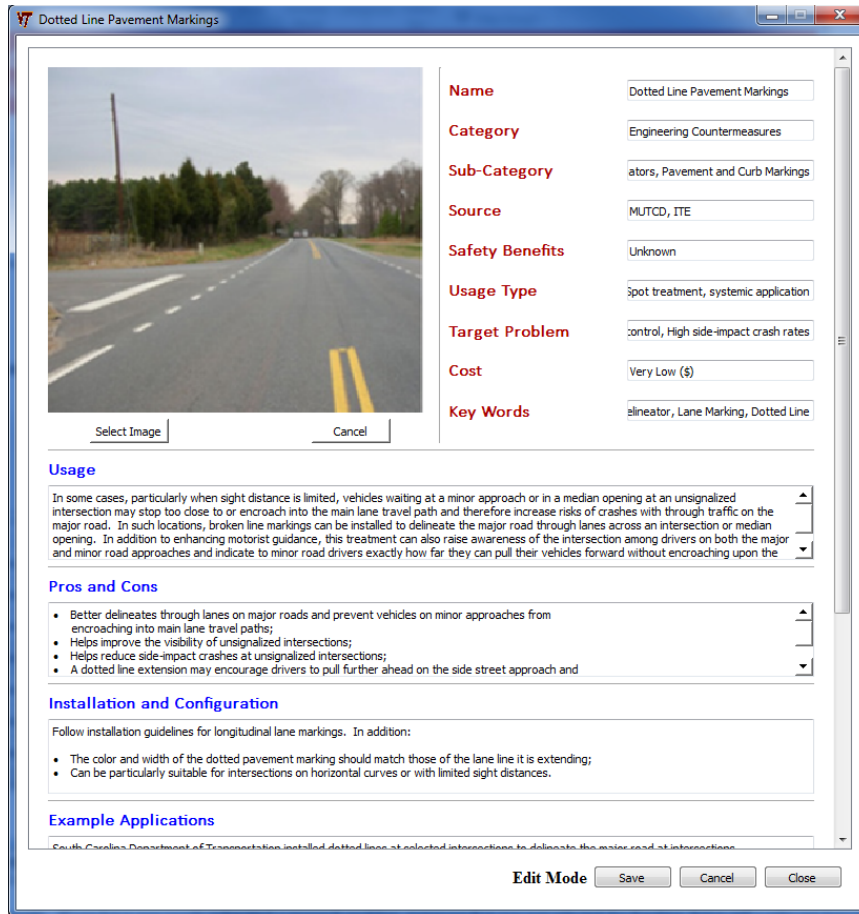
Dotted Line Pavement Markings

Name
Dotted Line Pavement Markings
Category
Engineering Countermeasures
Sub-Category
ators, Pavement and Curb Markings
Source
MUTCD, ITE
Safety Benefits
Unknown
Usage Type
Spot treatment, systemic application
Target Problem
control, High side-impact crash rates
Cost
Very Low ($)
Key Words
elineator, Lane Marking, Dotted Line

Select Image
Cancel

Usage

In some cases, particularly when sight distance is limited, vehicles waiting at a minor approach or in a median opening at an unsignalized intersection may stop too close to or encroach into the main lane travel path and therefore increase risks of crashes with through traffic on the major road. In such locations, broken line markings can be installed to delineate the major road through lanes across an intersection or median opening. In addition to enhancing motorist guidance, this treatment can also raise awareness of the intersection among drivers on both the major and minor road approaches and indicate to minor road drivers exactly how far they can pull their vehicles forward without encroaching upon the

Pros and Cons

• Better delineates through lanes on major roads and prevent vehicles on minor approaches from encroaching into main lane travel paths;
• Helps improve the visibility of unsignalized intersections;
• Helps reduce side-impact crashes at unsignalized intersections;
• A dotted line extension may encourage drivers to pull further ahead on the side street approach and

Installation and Configuration

Follow installation guidelines for longitudinal lane markings. In addition:

• The color and width of the dotted pavement marking should match those of the lane line it is extending;
• Can be particularly suitable for intersections on horizontal curves or with limited sight distances.

Example Applications

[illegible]

Edit Mode
Save
Cancel
Close